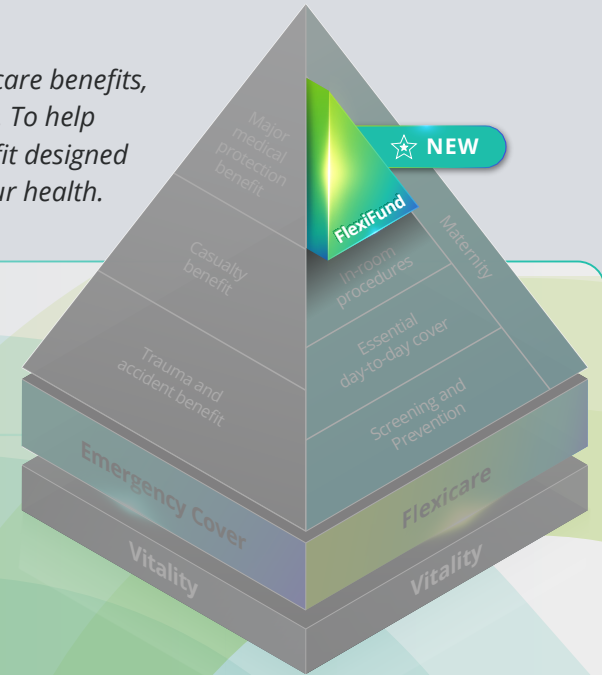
care benefits, To help fit designed ur health.

Major medical protection benefit

Casualty benefit

Trauma and accident benefit

NEW

FlexiFund

Maternity

In-room procedures

Essential day-to-day cover

Screening and Prevention

Emergency Cover

Flexicare

Vitality

Vitality